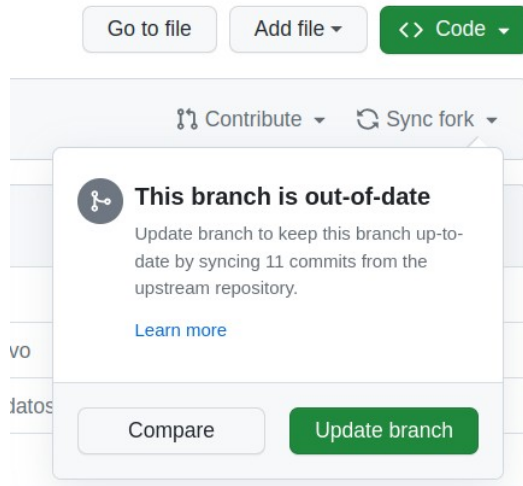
Go to file

Add file

Code

Contribute

Sync fork

This branch is out-of-date

Update branch to keep this branch up-to-date by syncing 11 commits from the upstream repository.

Learn more

vo

datos

Compare

Update branch